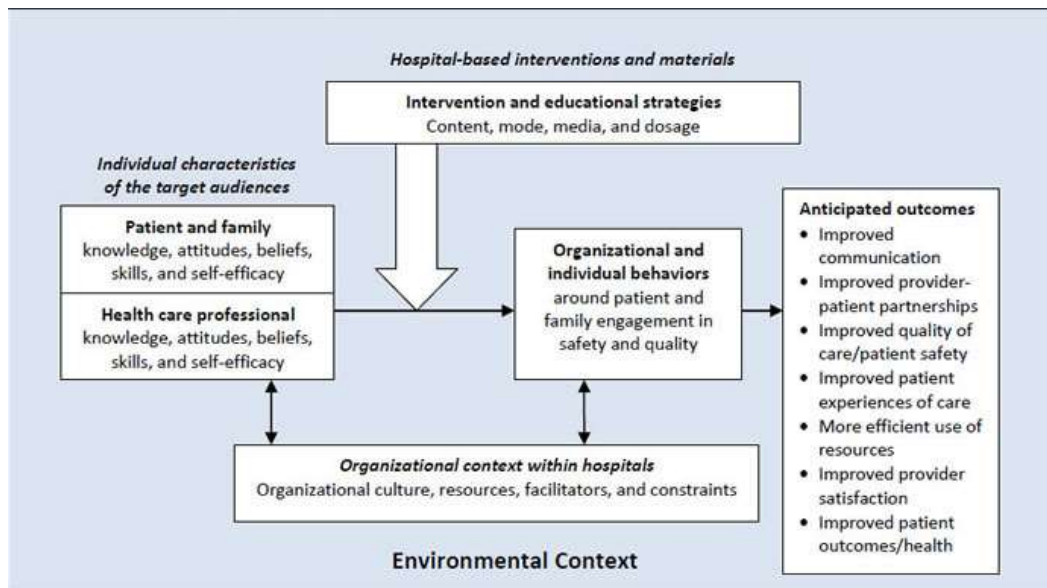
Hospital-based interventions and materials

Intervention and educational strategies
Content, mode, media, and dosage

Individual characteristics of the target audiences

Patient and family
knowledge, attitudes, beliefs, skills, and self-efficacy

Health care professional
knowledge, attitudes, beliefs, skills, and self-efficacy

Organizational and individual behaviors
around patient and family engagement in safety and quality

Anticipated outcomes
- Improved communication
- Improved provider-patient partnerships
- Improved quality of care/patient safety
- Improved patient experiences of care
- More efficient use of resources
- Improved provider satisfaction
- Improved patient outcomes/health

Organizational context within hospitals
Organizational culture, resources, facilitators, and constraints

Environmental Context